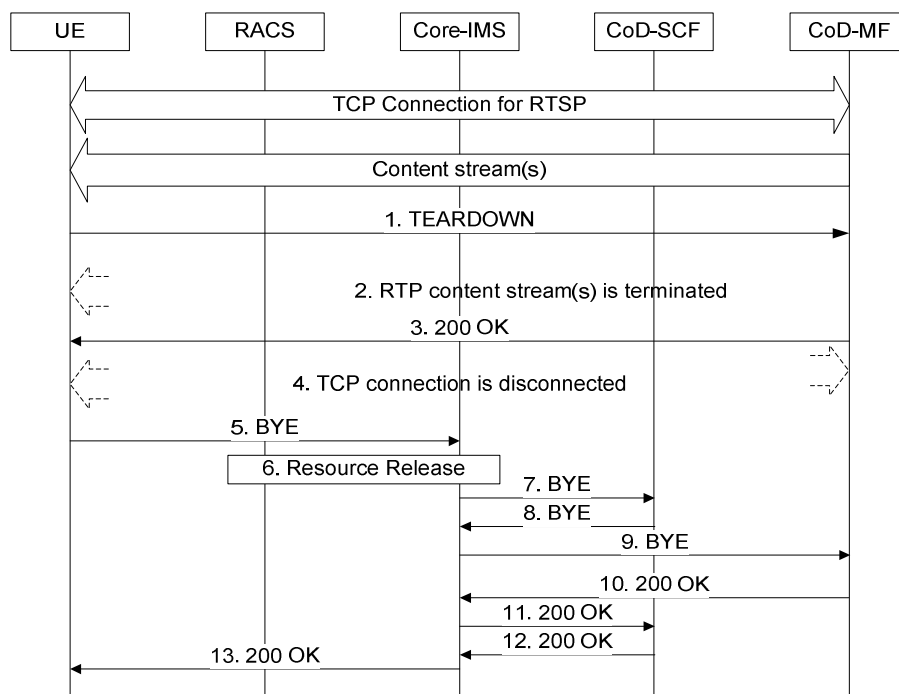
UE
RACS
Core-IMS
CoD-SCF
CoD-MF

TCP Connection for RTSP

Content stream(s)

1. TEARDOWN

2. RTP content stream(s) is terminated

3. 200 OK

4. TCP connection is disconnected

5. BYE

6. Resource Release

7. BYE

8. BYE

9. BYE

10. 200 OK

11. 200 OK

12. 200 OK

13. 200 OK